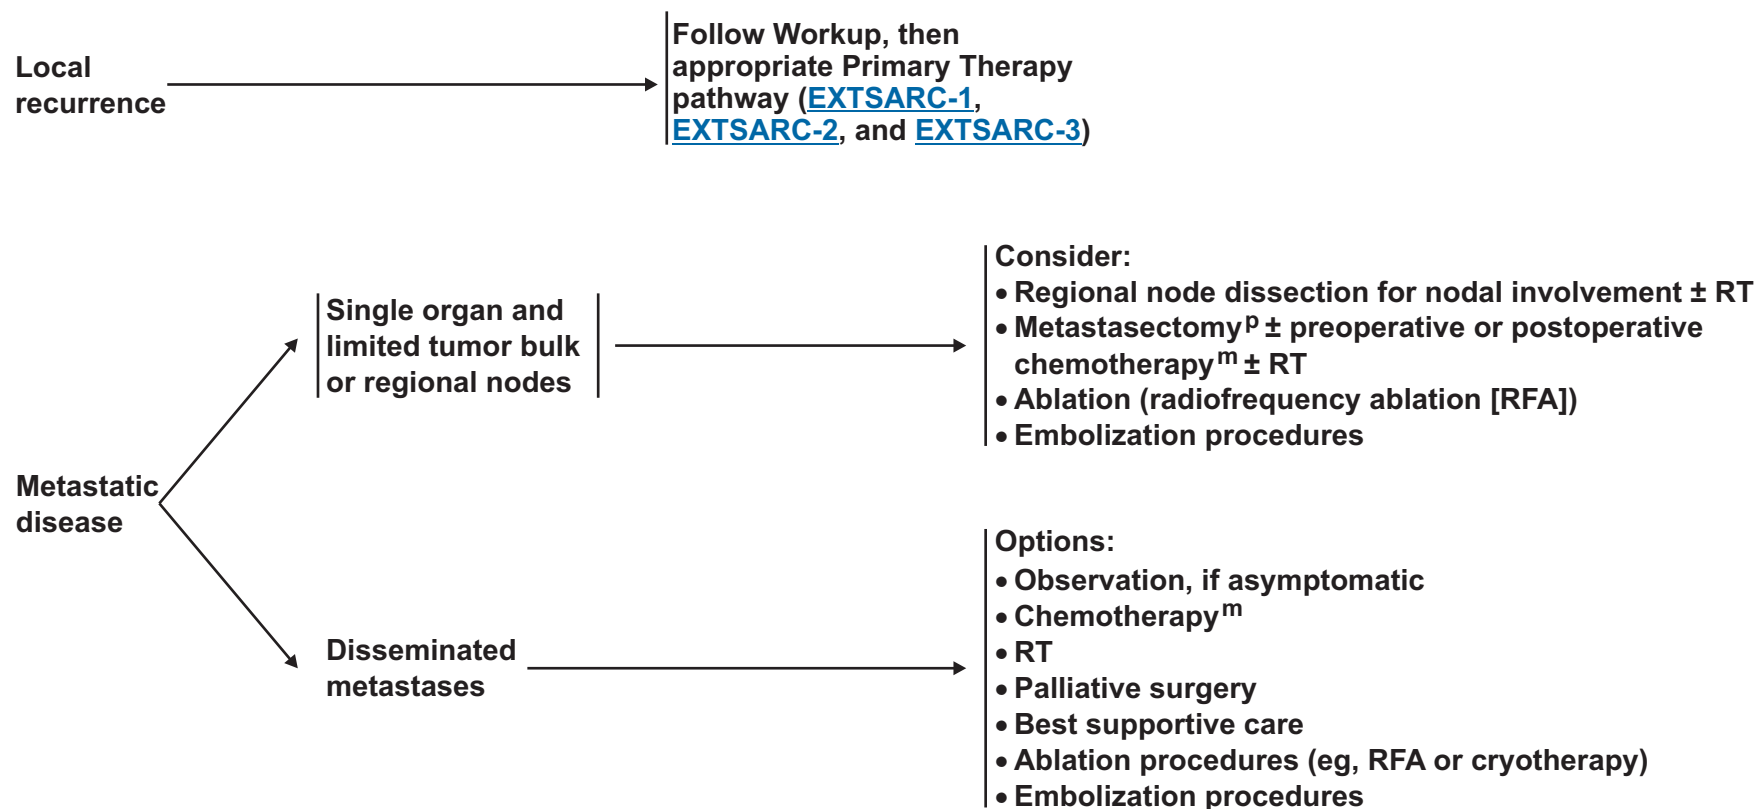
Local recurrence

Follow Workup, then appropriate Primary Therapy pathway (EXTSARC-1, EXTSARC-2, and EXTSARC-3)

Metastatic disease

Single organ and limited tumor bulk or regional nodes

Consider:
• Regional node dissection for nodal involvement ± RT
• Metastasectomy$^{p}$ ± preoperative or postoperative chemotherapy$^{m}$ ± RT
• Ablation (radiofrequency ablation [RFA])
• Embolization procedures

Disseminated metastases

Options:
• Observation, if asymptomatic
• Chemotherapy$^{m}$
• RT
• Palliative surgery
• Best supportive care
• Ablation procedures (eg, RFA or cryotherapy)
• Embolization procedures